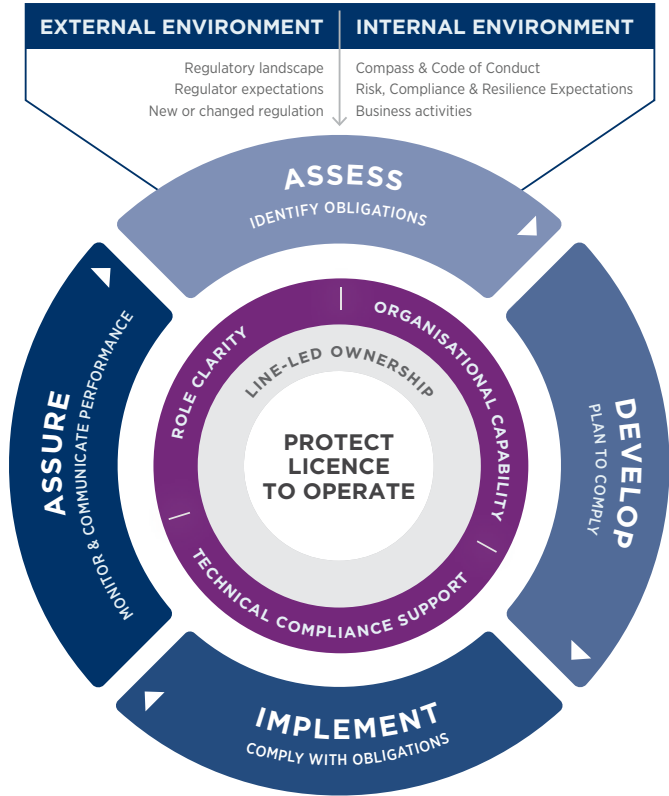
EXTERNAL ENVIRONMENT

Regulatory landscape
Regulator expectations
New or changed regulation

INTERNAL ENVIRONMENT

Compass & Code of Conduct
Risk, Compliance & Resilience Expectations
Business activities

ASSESS
IDENTIFY OBLIGATIONS

DEVELOP
PLAN TO COMPLY

IMPLEMENT
COMPLY WITH OBLIGATIONS

ASSURE
MONITOR & COMMUNICATE PERFORMANCE

ROLE CLARITY
ORGANISATIONAL CAPABILITY
TECHNICAL COMPLIANCE SUPPORT

LINE-LED OWNERSHIP

PROTECT LICENCE TO OPERATE